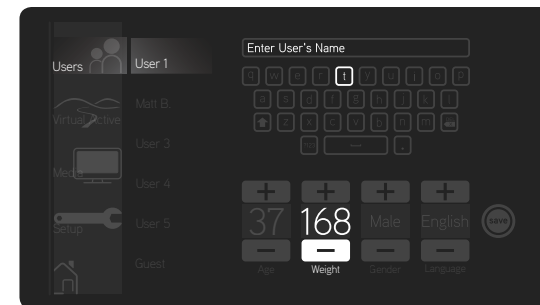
Users

Virtual Active

Media

Setup

User 1

Matt B.

User 3

User 4

User 5

Guest

Enter User's Name

q w e r t y u i o p

a s d f g h j k l

z x c v b n m

+ + + +

37 168 Male English

save

Age Weight Gender Language